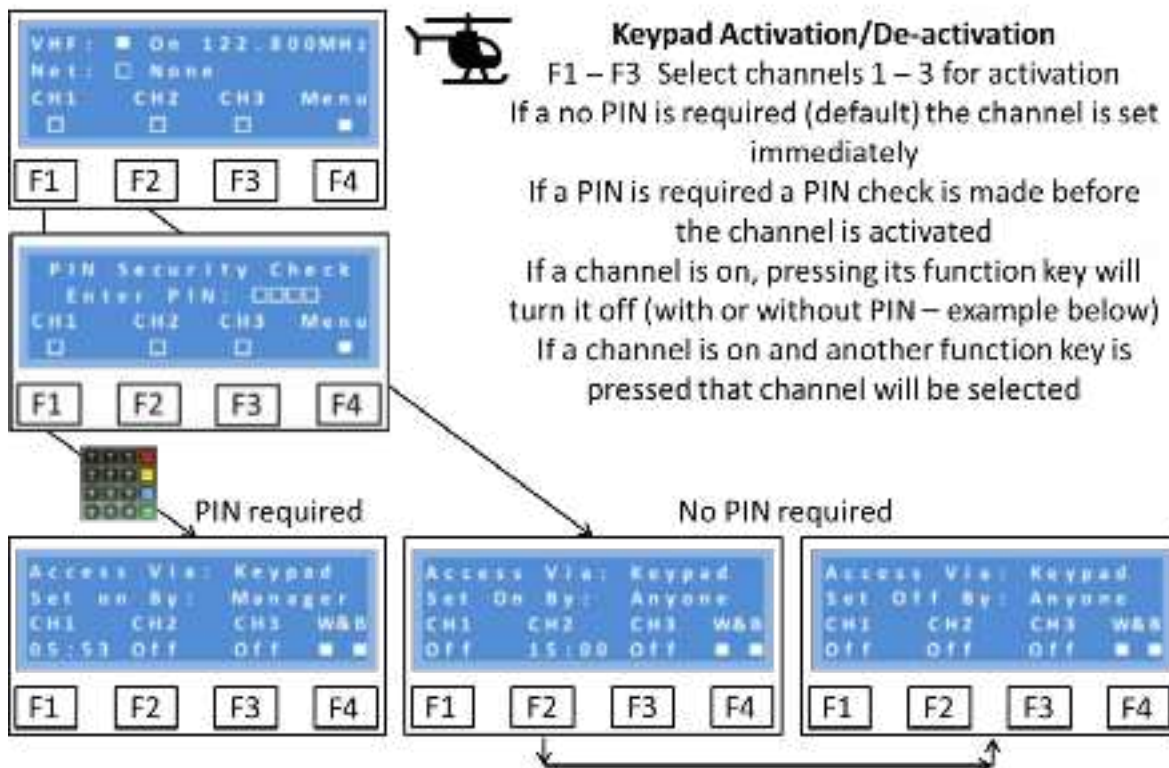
VHF: ■ On 122.800MHz
Net: □ None
CH1 CH2 CH3 Menu
□ □ □ ■

F1 F2 F3 F4

Keypad Activation/De-activation

F1 – F3 Select channels 1 – 3 for activation

If a no PIN is required (default) the channel is set immediately

If a PIN is required a PIN check is made before the channel is activated

If a channel is on, pressing its function key will turn it off (with or without PIN – example below)

If a channel is on and another function key is pressed that channel will be selected

PIN Security Check
Enter PIN: □□□□
CH1 CH2 CH3 Menu
□ □ □ ■

F1 F2 F3 F4

PIN required

No PIN required

Access Via: Keypad
Set on By: Manager
CH1 CH2 CH3 W&B
05:53 Off Off ■ ■

F1 F2 F3 F4

Access Via: Keypad
Set On By: Anyone
CH1 CH2 CH3 W&B
Off 15:00 Off ■ ■

F1 F2 F3 F4

Access Via: Keypad
Set Off By: Anyone
CH1 CH2 CH3 W&B
Off Off Off ■ ■

F1 F2 F3 F4